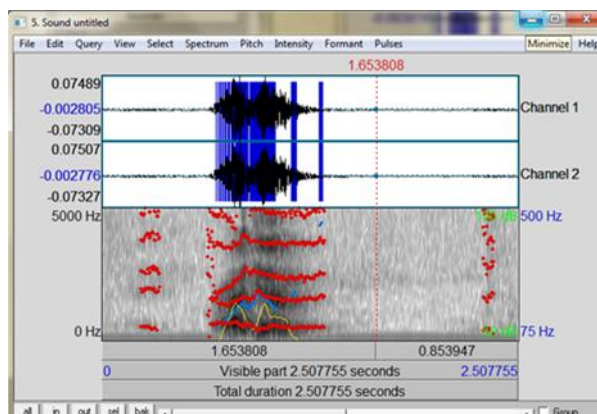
5. Sound untitled

Minimize Help

File Edit Query View Select Spectrum Pitch Intensity Formant Pulses

1.653808

0.07489
-0.002805
-0.07309
0.07507
-0.002776
-0.07327

Channel 1
Channel 2

5000 Hz
0 Hz

500 Hz
75 Hz

1.653808 0.853947

0 Visible part 2.507755 seconds 2.507755

Total duration 2.507755 seconds

all in out sel bak

Group